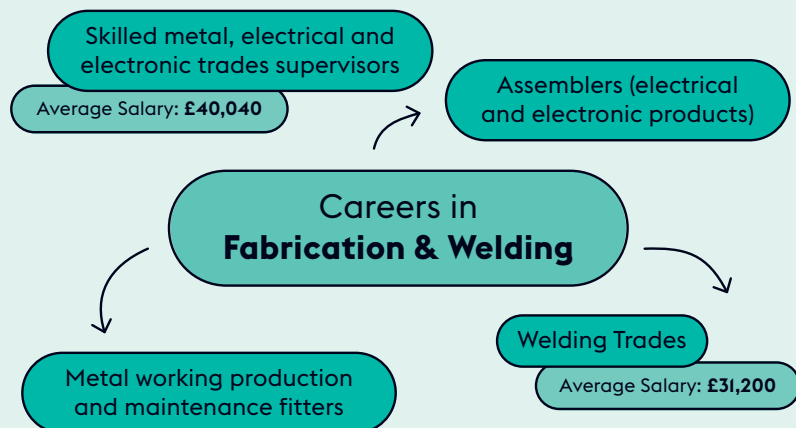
Skilled metal, electrical and electronic trades supervisors

Average Salary: **£40,040**

Assemblers (electrical and electronic products)

Careers in **Fabrication & Welding**

Metal working production and maintenance fitters

Welding Trades

Average Salary: **£31,200**